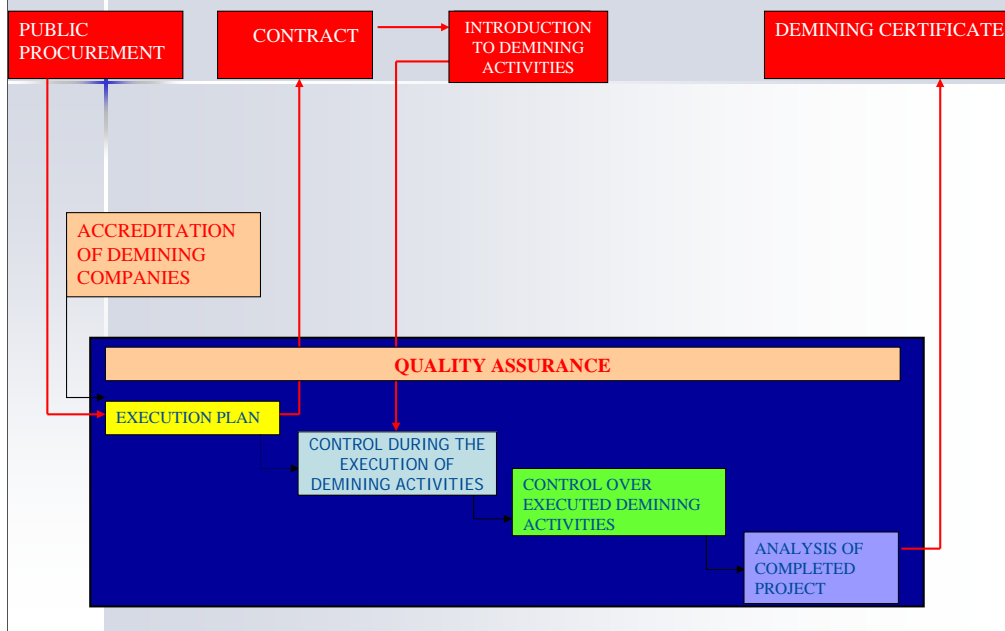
PUBLIC PROCUREMENT

CONTRACT

INTRODUCTION TO DEMINING ACTIVITIES

DEMINING CERTIFICATE

ACCREDITATION OF DEMINING COMPANIES

QUALITY ASSURANCE

EXECUTION PLAN

CONTROL DURING THE EXECUTION OF DEMINING ACTIVITIES

CONTROL OVER EXECUTED DEMINING ACTIVITIES

ANALYSIS OF COMPLETED PROJECT